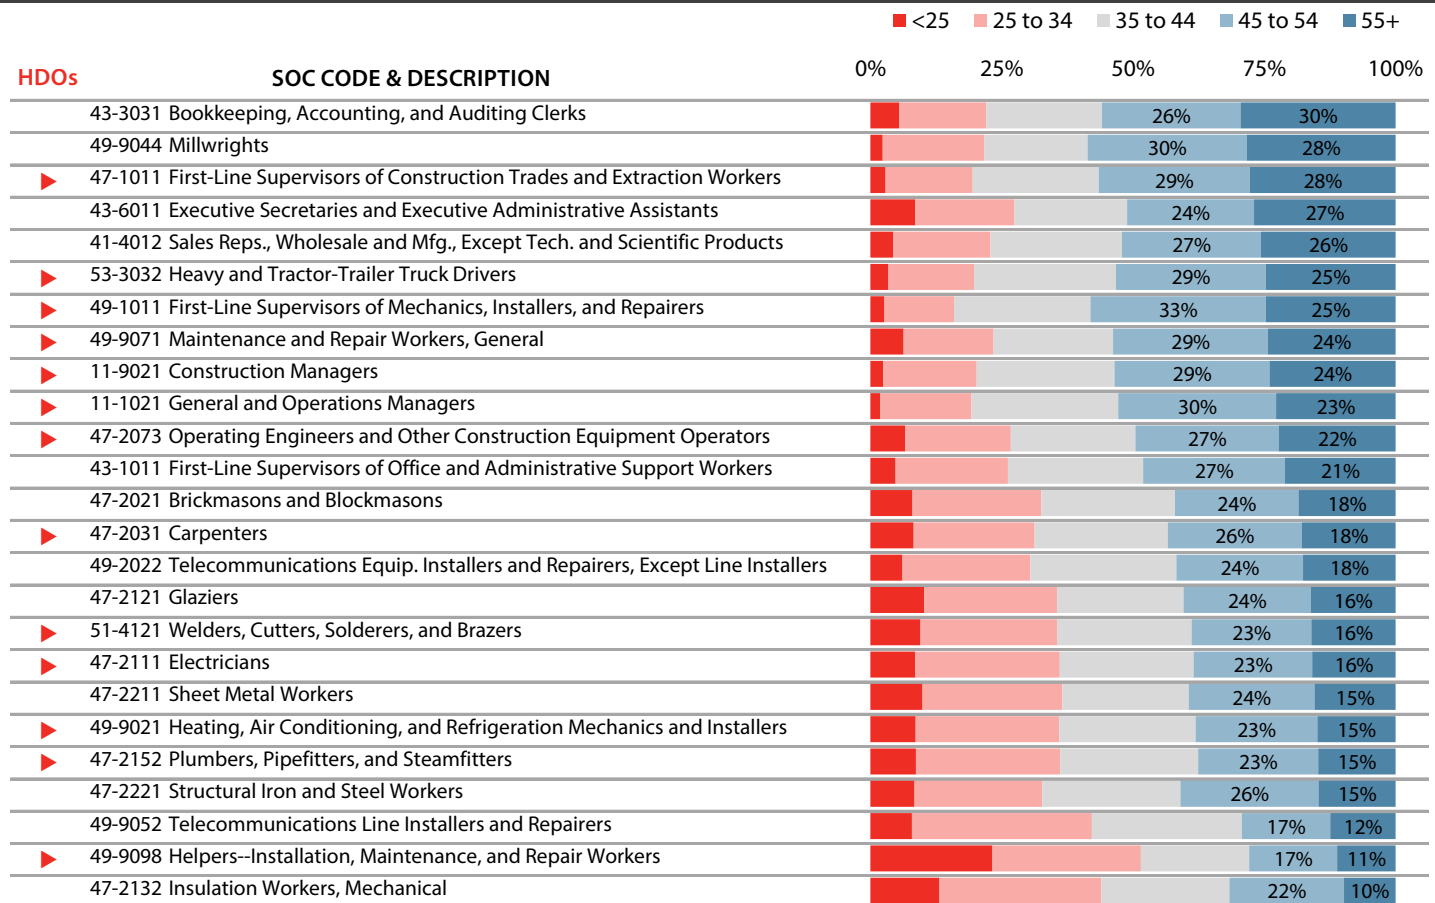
<25 25 to 34 35 to 44 45 to 54 55+

| HDOs | SOC CODE & DESCRIPTION | 0% 25% 50% 75% 100% | |
|---|---|---|---|
| | 43-3031 Bookkeeping, Accounting, and Auditing Clerks | 26% | 30% |
| | 49-9044 Millwrights | 30% | 28% |
| ▶ | 47-1011 First-Line Supervisors of Construction Trades and Extraction Workers | 29% | 28% |
| | 43-6011 Executive Secretaries and Executive Administrative Assistants | 24% | 27% |
| | 41-4012 Sales Reps., Wholesale and Mfg., Except Tech. and Scientific Products | 27% | 26% |
| ▶ | 53-3032 Heavy and Tractor-Trailer Truck Drivers | 29% | 25% |
| ▶ | 49-1011 First-Line Supervisors of Mechanics, Installers, and Repairers | 33% | 25% |
| ▶ | 49-9071 Maintenance and Repair Workers, General | 29% | 24% |
| ▶ | 11-9021 Construction Managers | 29% | 24% |
| ▶ | 11-1021 General and Operations Managers | 30% | 23% |
| ▶ | 47-2073 Operating Engineers and Other Construction Equipment Operators | 27% | 22% |
| | 43-1011 First-Line Supervisors of Office and Administrative Support Workers | 27% | 21% |
| | 47-2021 Brickmasons and Blockmasons | 24% | 18% |
| ▶ | 47-2031 Carpenters | 26% | 18% |
| | 49-2022 Telecommunications Equip. Installers and Repairers, Except Line Installers | 24% | 18% |
| | 47-2121 Glaziers | 24% | 16% |
| ▶ | 51-4121 Welders, Cutters, Solderers, and Brazers | 23% | 16% |
| ▶ | 47-2111 Electricians | 23% | 16% |
| | 47-2211 Sheet Metal Workers | 24% | 15% |
| ▶ | 49-9021 Heating, Air Conditioning, and Refrigeration Mechanics and Installers | 23% | 15% |
| ▶ | 47-2152 Plumbers, Pipefitters, and Steamfitters | 23% | 15% |
| | 47-2221 Structural Iron and Steel Workers | 26% | 15% |
| | 49-9052 Telecommunications Line Installers and Repairers | 17% | 12% |
| ▶ | 49-9098 Helpers--Installation, Maintenance, and Repair Workers | 17% | 11% |
| | 47-2132 Insulation Workers, Mechanical | 22% | 10% |